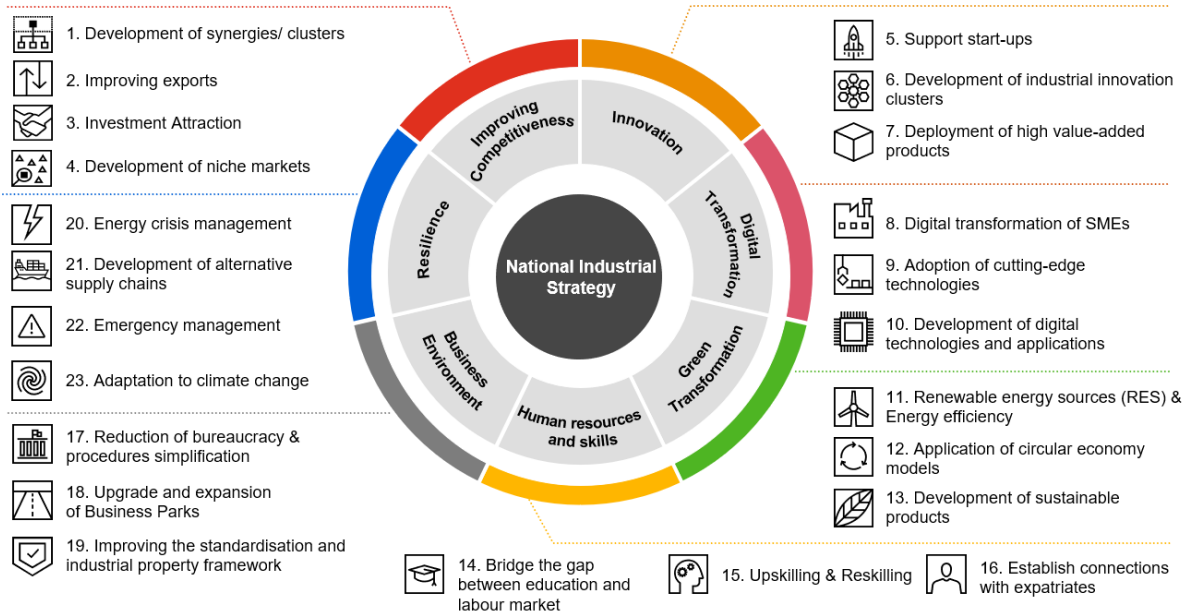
1. Development of synergies/ clusters

2. Improving exports

3. Investment Attraction

4. Development of niche markets

20. Energy crisis management

21. Development of alternative supply chains

22. Emergency management

23. Adaptation to climate change

17. Reduction of bureaucracy & procedures simplification

18. Upgrade and expansion of Business Parks

19. Improving the standardisation and industrial property framework

Improving Competitiveness

Innovation

Digital Transformation

Green Transformation

Human resources and skills

Business Environment

Resilience

National Industrial Strategy

5. Support start-ups

6. Development of industrial innovation clusters

7. Deployment of high value-added products

8. Digital transformation of SMEs

9. Adoption of cutting-edge technologies

10. Development of digital technologies and applications

11. Renewable energy sources (RES) & Energy efficiency

12. Application of circular economy models

13. Development of sustainable products

14. Bridge the gap between education and labour market

15. Upskilling & Reskilling

16. Establish connections with expatriates